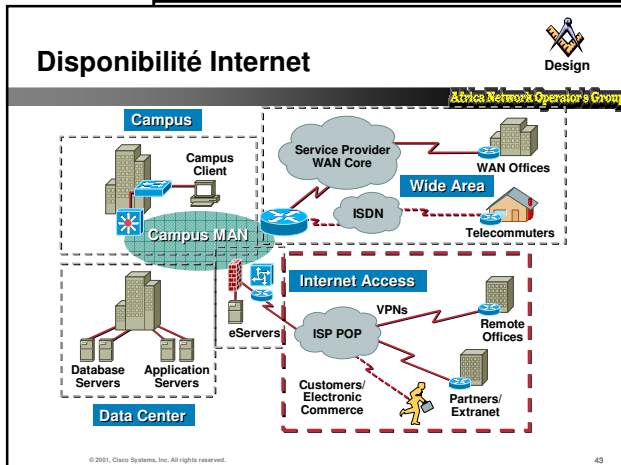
Disponibilité Internet

Design

Africa Network Operator's Group

Campus

Campus Client

Campus MAN

Service Provider WAN Core

WAN Offices

Wide Area

ISDN

Telecommuters

Internet Access

VPNs

ISP POP

eServers

Remote Offices

Database Servers

Application Servers

Customers/ Electronic Commerce

Partners/ Extranet

Data Center

© 2001, Cisco Systems, Inc. All rights reserved.

43